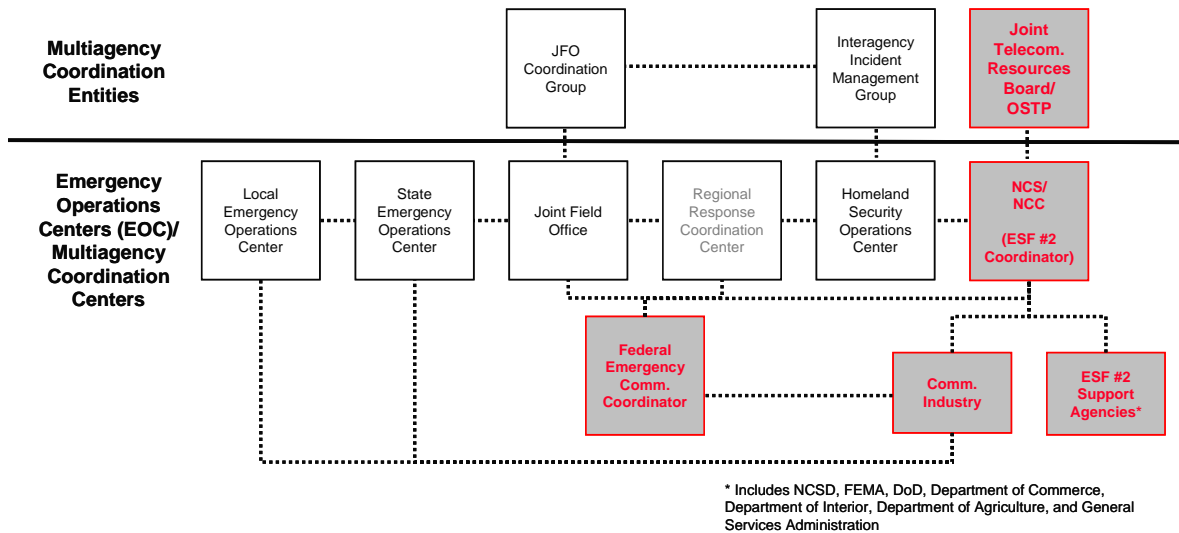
Multiagency Coordination Entities

JFO Coordination Group

Interagency Incident Management Group

Joint Telecom. Resources Board/ OSTP

Emergency Operations Centers (EOC)/ Multiagency Coordination Centers

Local Emergency Operations Center

State Emergency Operations Center

Joint Field Office

Regional Response Coordination Center

Homeland Security Operations Center

NCS/ NCC

(ESF #2 Coordinator)

Federal Emergency Comm. Coordinator

Comm. Industry

ESF #2 Support Agencies*

* Includes NCSD, FEMA, DoD, Department of Commerce, Department of Interior, Department of Agriculture, and General Services Administration